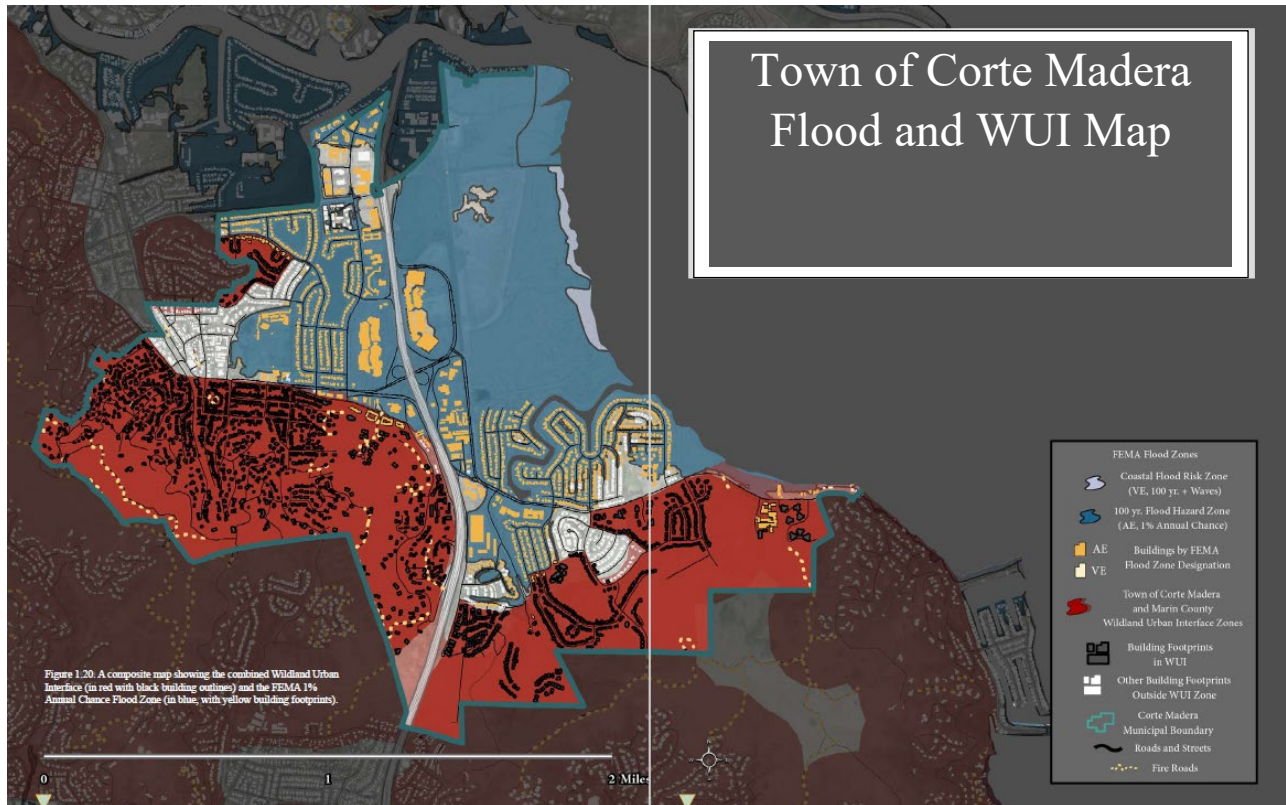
Town of Corte Madera Flood and WUI Map

FEMA Flood Zones

Coastal Flood Risk Zone (VE, 100 yr. + Waves)

100 yr. Flood Hazard Zone (AE, 1% Annual Chance)

AE
VE
Buildings by FEMA Flood Zone Designation

Town of Corte Madera and Marin County Wildland Urban Interface Zones

Building Footprints in WUI

Other Building Footprints Outside WUI Zone

Corte Madera Municipal Boundary

Roads and Streets

Fire Roads

Figure 1.20. A composite map showing the combined Wildland Urban Interface (in red with black building outlines) and the FEMA 1% Annual Chance Flood Zone (in blue, with yellow building footprints).

0
1
2 Miles

N